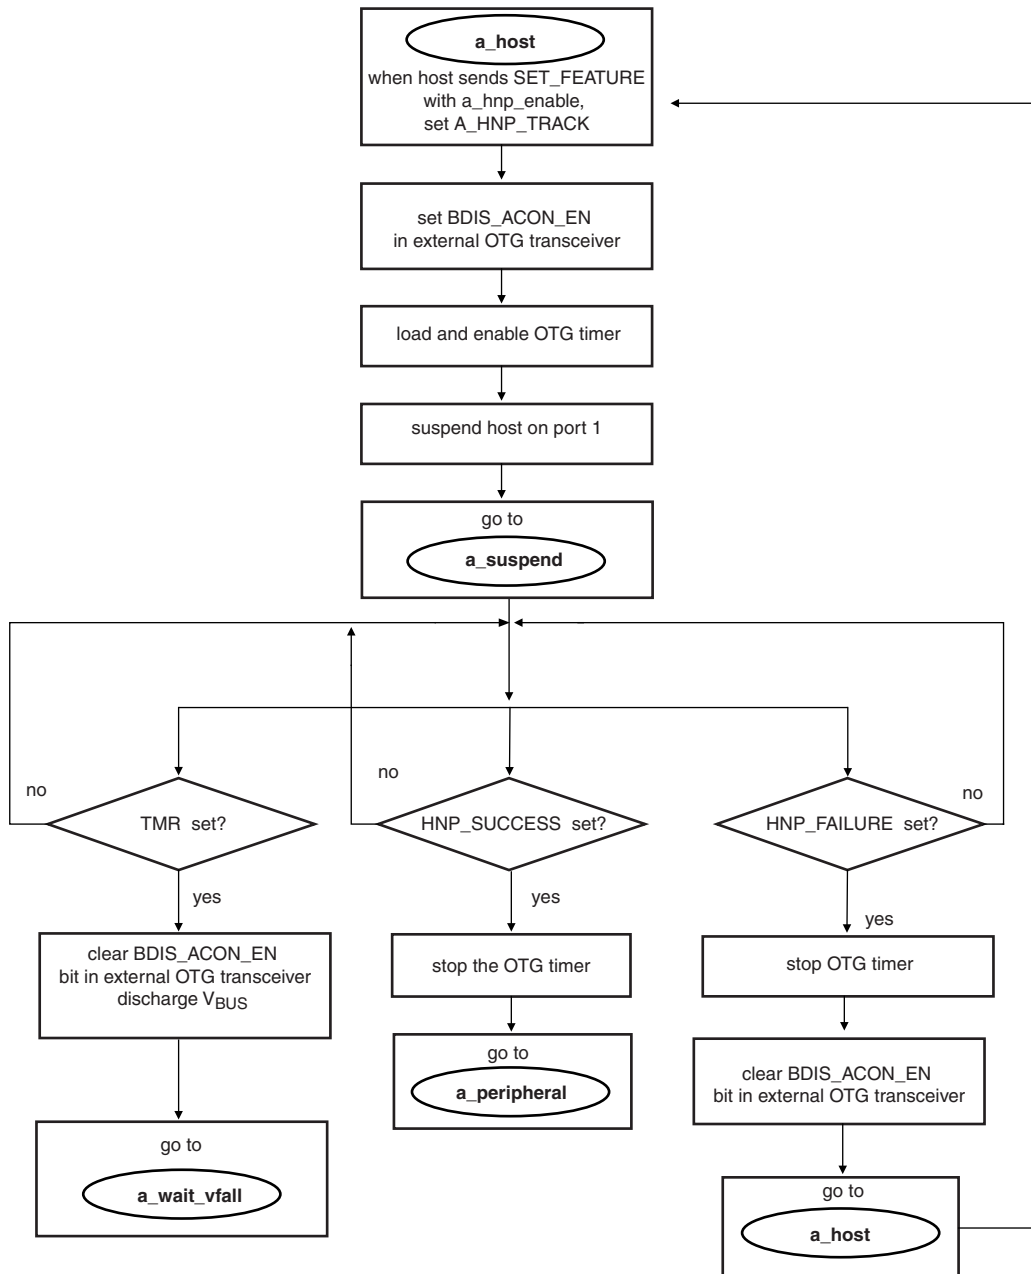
a_host
when host sends SET_FEATURE with a_hnp_enable, set A_HNP_TRACK

set BDIS_ACON_EN in external OTG transceiver

load and enable OTG timer

suspend host on port 1

go to
a_suspend

no
TMR set?
yes
clear BDIS_ACON_EN bit in external OTG transceiver discharge $V_{BUS}$

go to
a_wait_vfall

no
HNP_SUCCESS set?
yes
stop the OTG timer

go to
a_peripheral

no
HNP_FAILURE set?
yes
stop OTG timer

clear BDIS_ACON_EN bit in external OTG transceiver

go to
a_host